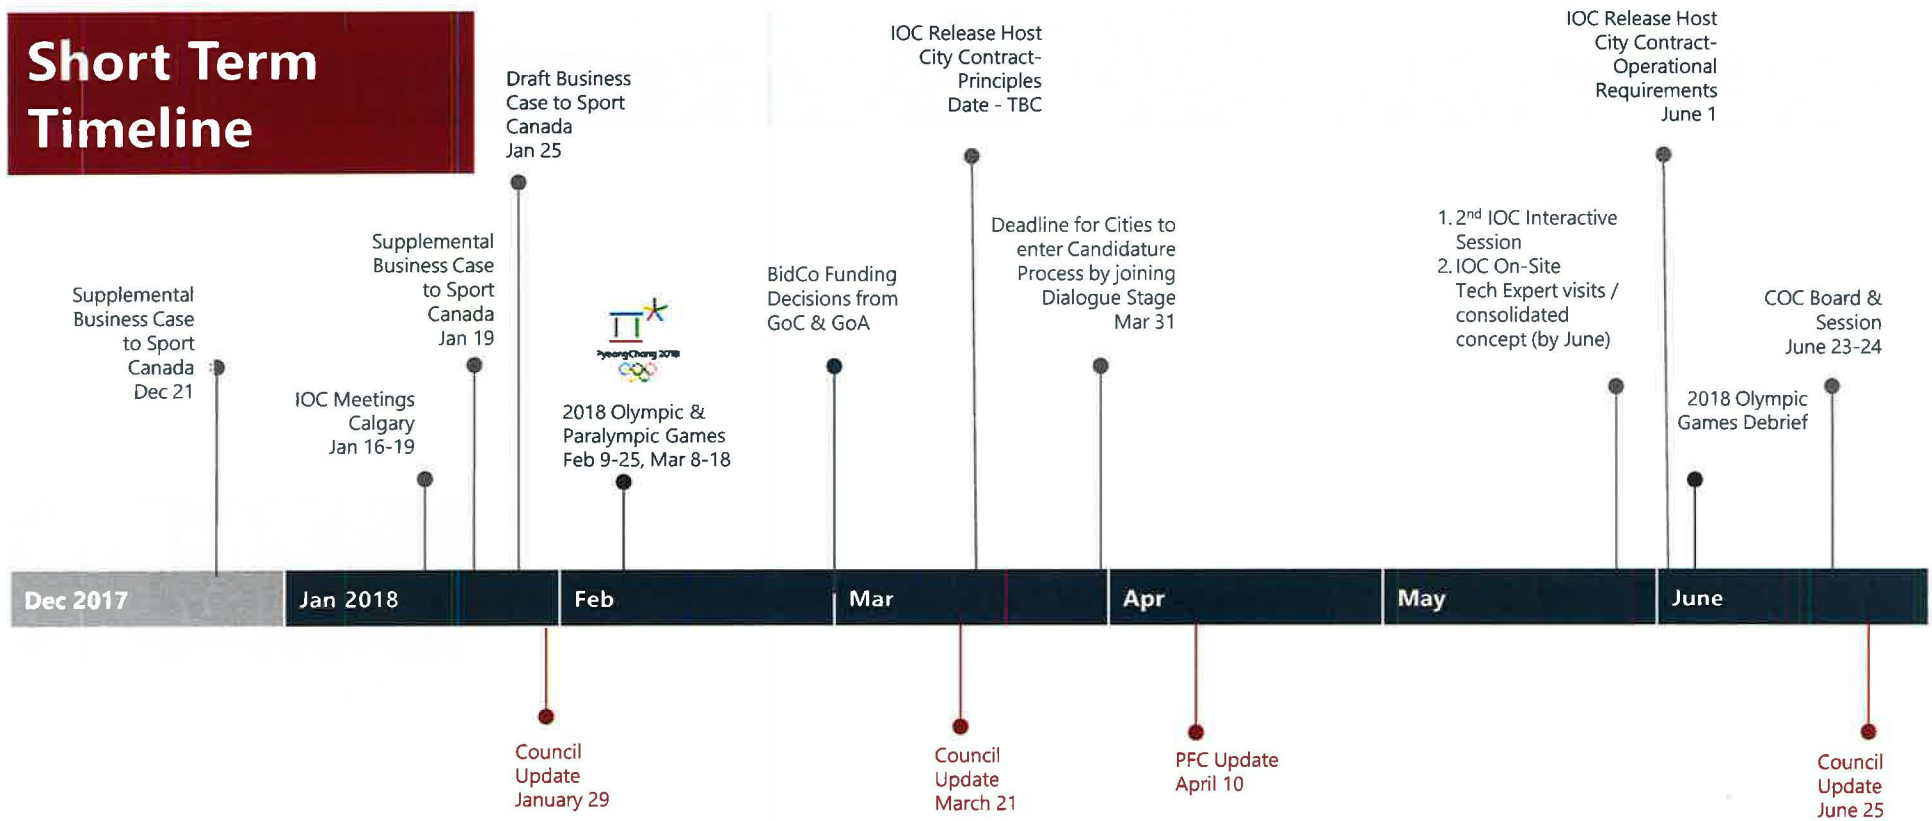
Short Term Timeline

Supplemental Business Case to Sport Canada Dec 21

IOC Meetings Calgary Jan 16-19

Supplemental Business Case to Sport Canada Jan 19

Draft Business Case to Sport Canada Jan 25

PyeongChang 2018

2018 Olympic & Paralympic Games Feb 9-25, Mar 8-18

BidCo Funding Decisions from GoC & GoA

IOC Release Host City Contract- Principles Date - TBC

Deadline for Cities to enter Candidature Process by joining Dialogue Stage Mar 31

1. 2$^{nd}$ IOC Interactive Session
2. IOC On-Site Tech Expert visits / consolidated concept (by June)

IOC Release Host City Contract- Operational Requirements June 1

2018 Olympic Games Debrief

COC Board & Session June 23-24

Dec 2017 | Jan 2018 | Feb | Mar | Apr | May | June

Council Update January 29

Council Update March 21

PFC Update April 10

Council Update June 25